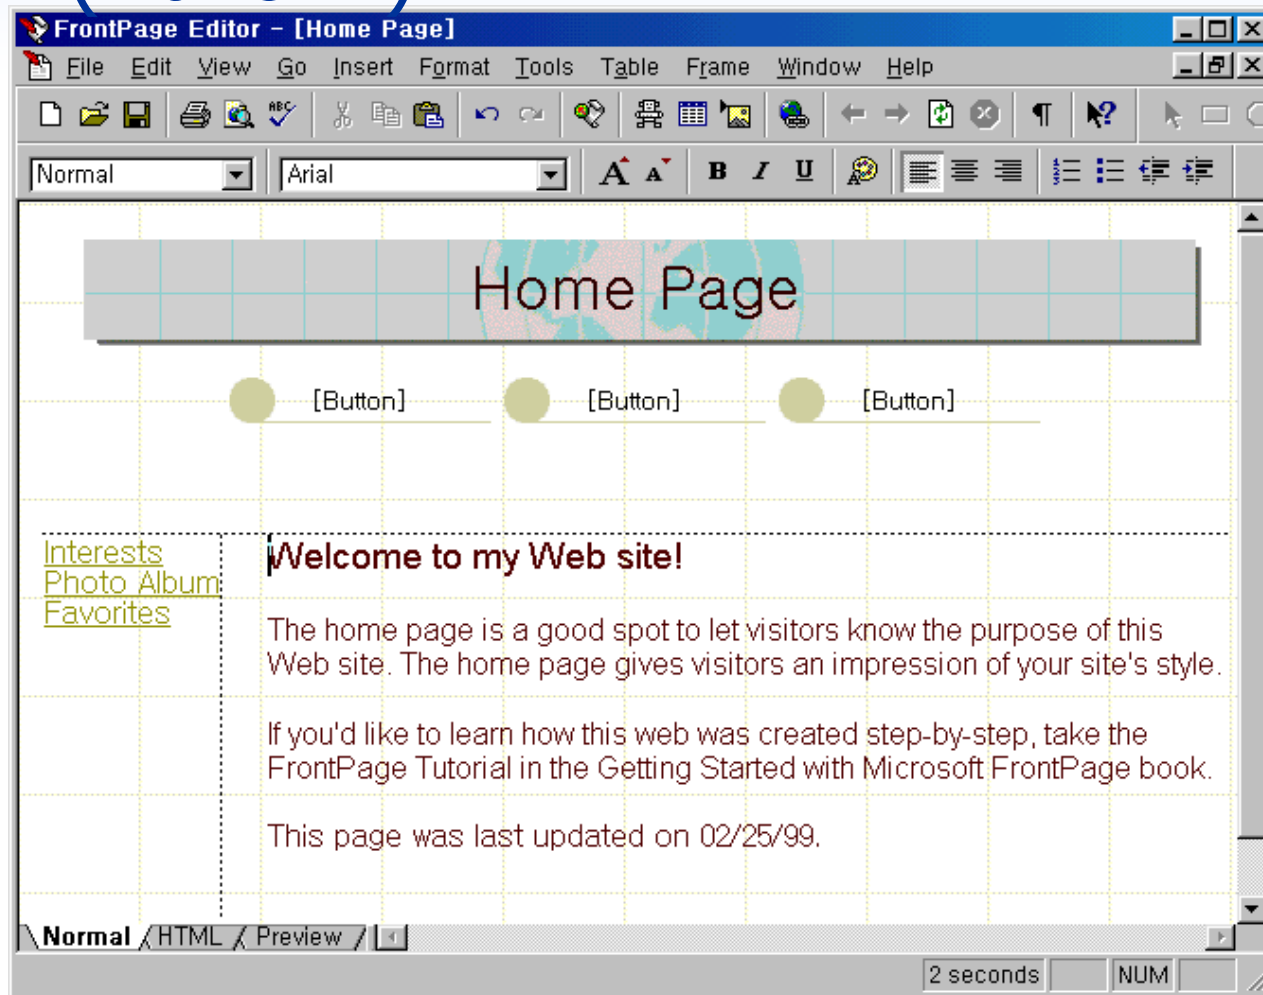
FrontPage Editor - [Home Page]

File Edit View Go Insert Format Tools Table Frame Window Help

Normal
Arial

Home Page

[Button] [Button] [Button]

Interests
Photo Album
Favorites

Welcome to my Web site!

The home page is a good spot to let visitors know the purpose of this Web site. The home page gives visitors an impression of your site's style.

If you'd like to learn how this web was created step-by-step, take the FrontPage Tutorial in the Getting Started with Microsoft FrontPage book.

This page was last updated on 02/25/99.

Normal HTML Preview

2 seconds NUM